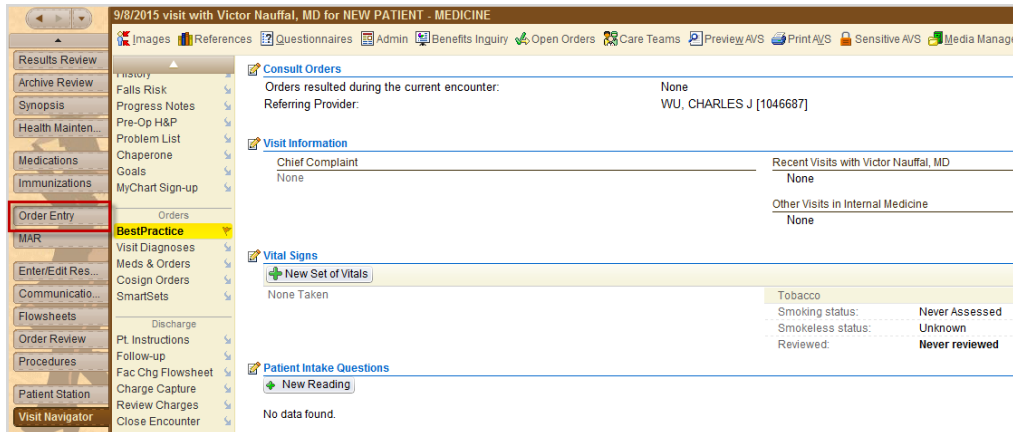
9/8/2015 visit with Victor Nauffal, MD for NEW PATIENT - MEDICINE

Images References Questionnaires Admin Benefits Inquiry Open Orders Care Teams Preview AVS Print AVS Sensitive AVS Media Manage

Results Review
Archive Review
Synopsis
Health Mainten...
Medications
Immunizations
Order Entry
MAR
Enter/Edit Res...
Communicatio...
Flowsheets
Order Review
Procedures
Patient Station
Visit Navigator

History
Falls Risk
Progress Notes
Pre-Op H&P
Problem List
Chaperone
Goals
MyChart Sign-up

Orders
BestPractice
Visit Diagnoses
Meds & Orders
Cosign Orders
SmartSets

Discharge
Pt. Instructions
Follow-up
Fac Chg Flowsheet
Charge Capture
Review Charges
Close Encounter

Consult Orders
Orders resulted during the current encounter: None
Referring Provider: WU, CHARLES J [1046687]

Visit Information
Chief Complaint
None
Recent Visits with Victor Nauffal, MD
None
Other Visits in Internal Medicine
None

Vital Signs
New Set of Vitals
None Taken

| Tobacco | |
|---|---|
| Smoking status: | Never Assessed |
| Smokeless status: | Unknown |
| Reviewed: | Never reviewed |

Patient Intake Questions
New Reading
No data found.